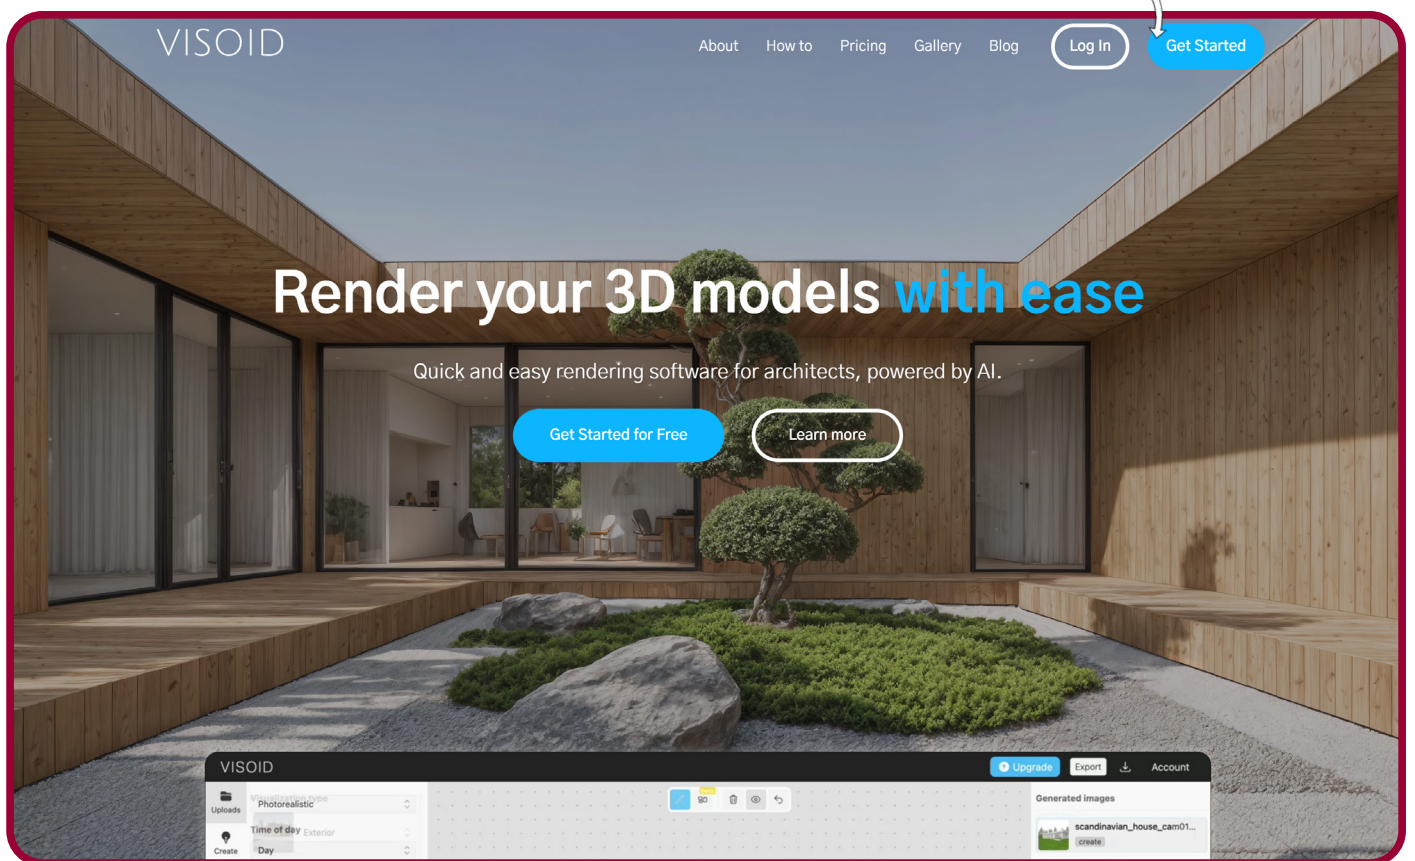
VISOID

About How to Pricing Gallery Blog Log In Get Started

Render your 3D models with ease

Quick and easy rendering software for architects, powered by AI.

Get Started for Free Learn more

VISOID

Upgrade Export Account

Uploads

Photorealistic

Create

Time of day

Day

Generated images

scandinavian_house_cam01...

create